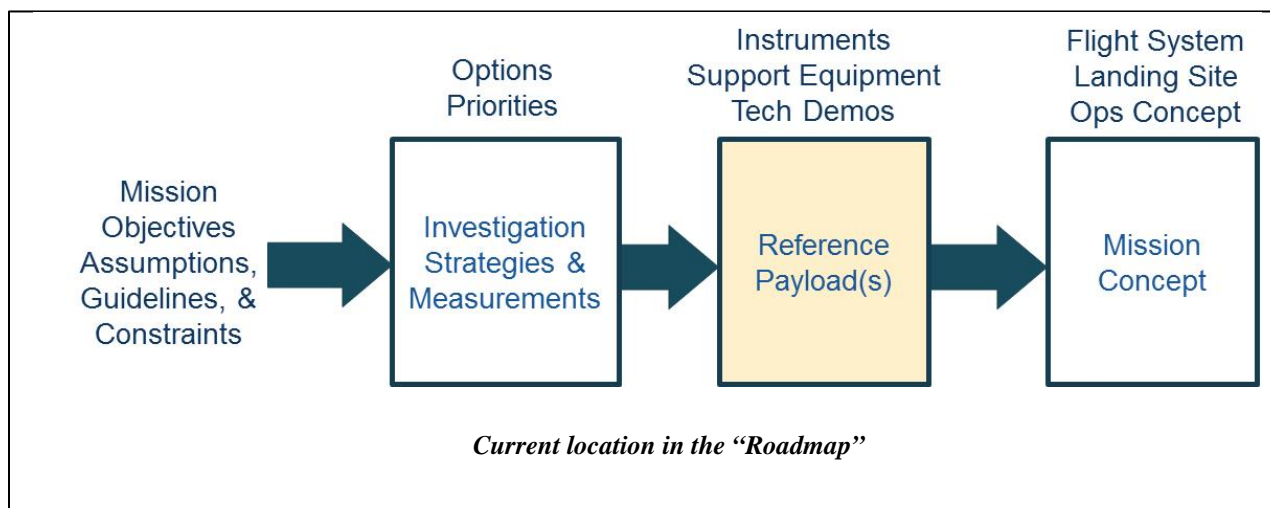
Mission Objectives Assumptions, Guidelines, & Constraints

Options
Priorities

Investigation Strategies & Measurements

Instruments
Support Equipment
Tech Demos

Reference Payload(s)

Flight System
Landing Site
Ops Concept

Mission Concept

*Current location in the "Roadmap"*